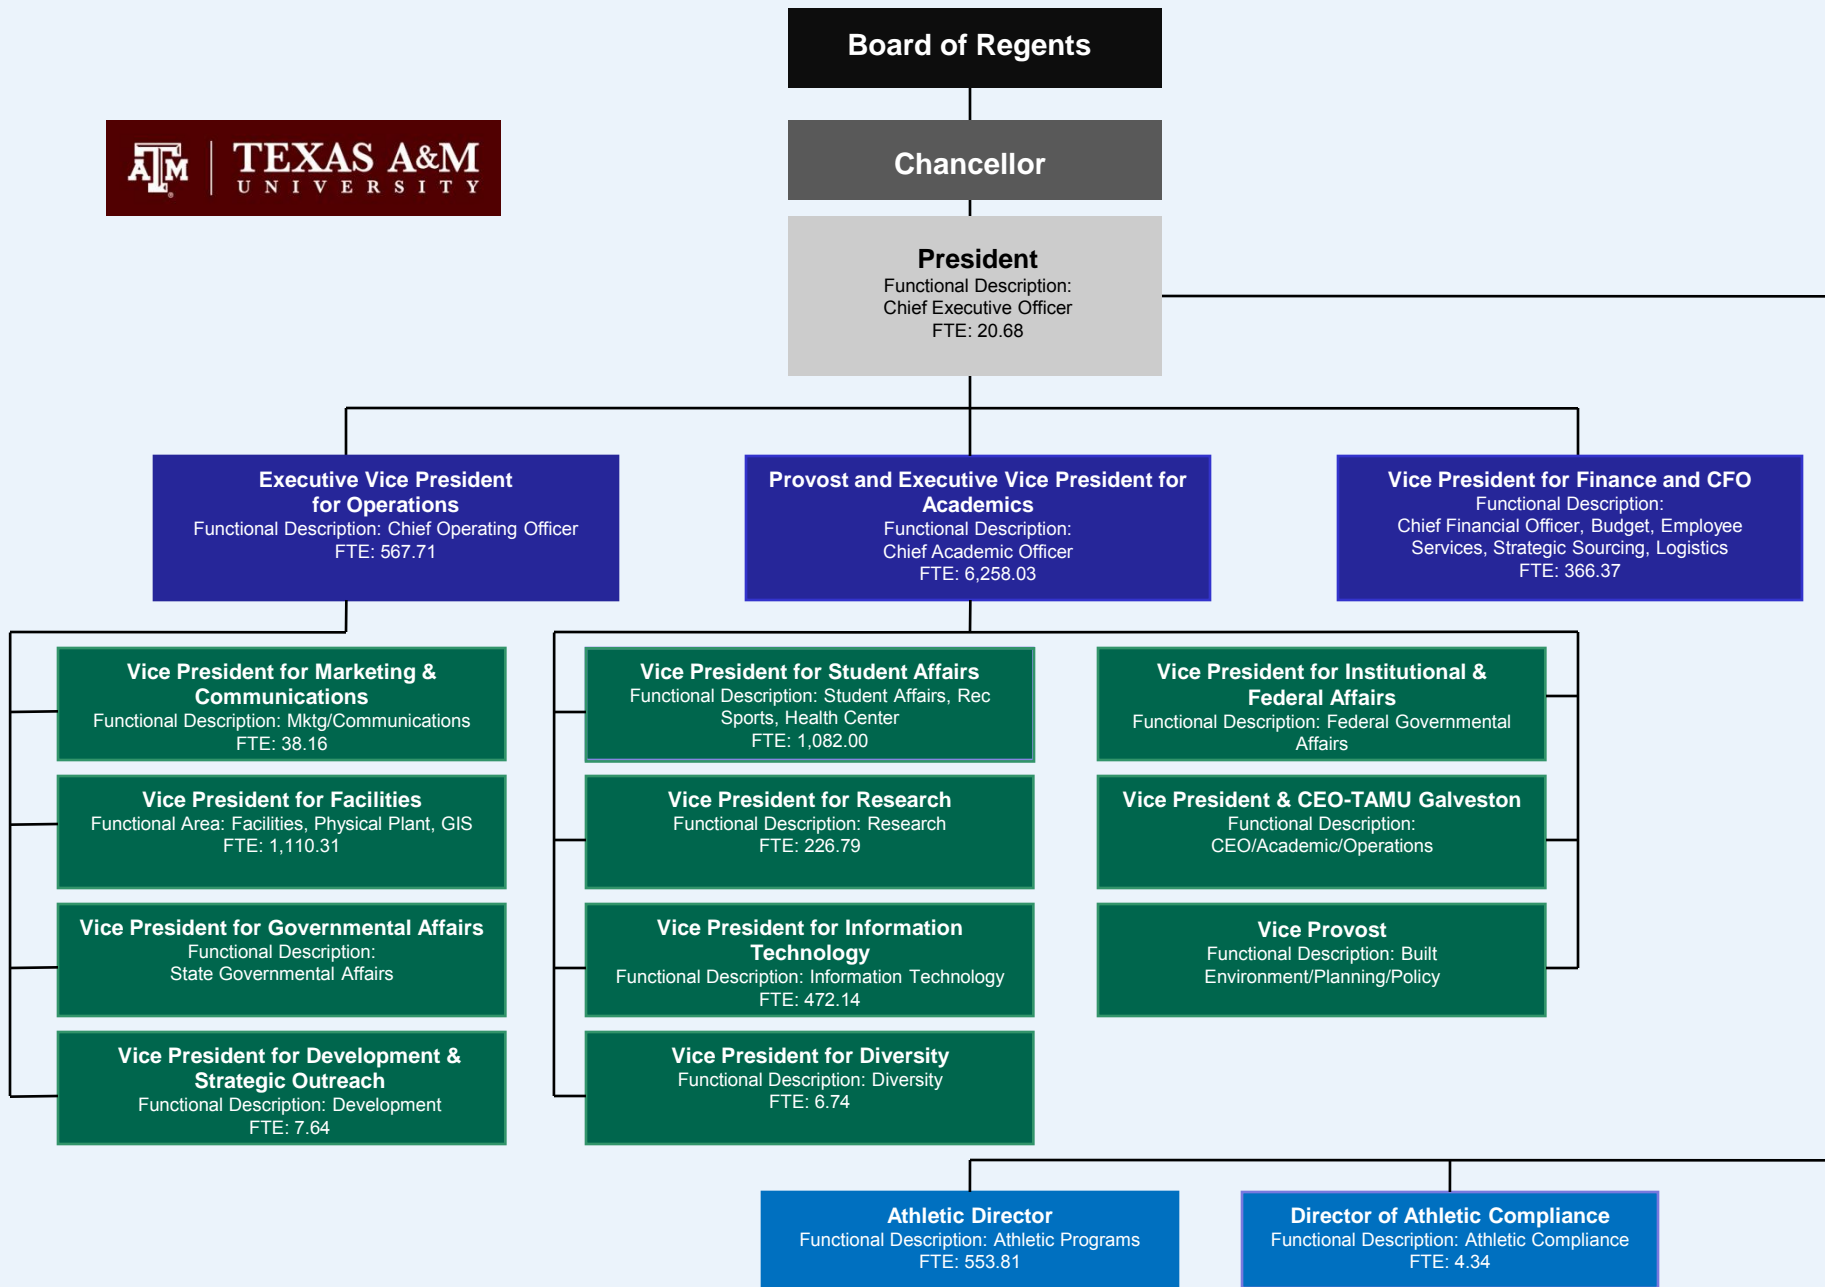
Board of Regents

ATM | TEXAS A&M UNIVERSITY

Chancellor

President
Functional Description: Chief Executive Officer
FTE: 20.68

Executive Vice President for Operations
Functional Description: Chief Operating Officer
FTE: 567.71

Provost and Executive Vice President for Academics
Functional Description: Chief Academic Officer
FTE: 6,258.03

Vice President for Finance and CFO
Functional Description: Chief Financial Officer, Budget, Employee Services, Strategic Sourcing, Logistics
FTE: 366.37

Vice President for Marketing & Communications
Functional Description: Mktg/Communications
FTE: 38.16

Vice President for Facilities
Functional Area: Facilities, Physical Plant, GIS
FTE: 1,110.31

Vice President for Governmental Affairs
Functional Description: State Governmental Affairs

Vice President for Development & Strategic Outreach
Functional Description: Development
FTE: 7.64

Vice President for Student Affairs
Functional Description: Student Affairs, Rec Sports, Health Center
FTE: 1,082.00

Vice President for Research
Functional Description: Research
FTE: 226.79

Vice President for Information Technology
Functional Description: Information Technology
FTE: 472.14

Vice President for Diversity
Functional Description: Diversity
FTE: 6.74

Vice President for Institutional & Federal Affairs
Functional Description: Federal Governmental Affairs

Vice President & CEO-TAMU Galveston
Functional Description: CEO/Academic/Operations

Vice Provost
Functional Description: Built Environment/Planning/Policy

Athletic Director
Functional Description: Athletic Programs
FTE: 553.81

Director of Athletic Compliance
Functional Description: Athletic Compliance
FTE: 4.34